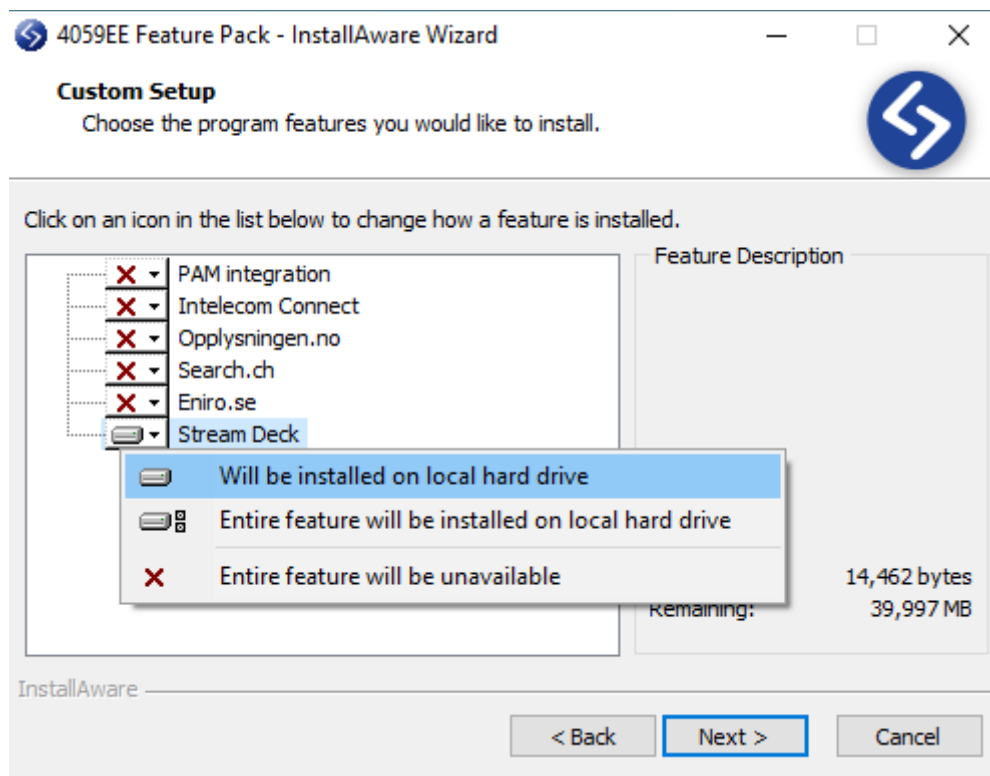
4059EE Feature Pack - InstallAware Wizard

Custom Setup
Choose the program features you would like to install.

Click on an icon in the list below to change how a feature is installed.

PAM integration
Intelecom Connect
Opplysningen.no
Search.ch
Eniro.se
Stream Deck

Will be installed on local hard drive
Entire feature will be installed on local hard drive
Entire feature will be unavailable

Feature Description

14,462 bytes
Remaining: 39,997 MB

InstallAware

< Back
Next >
Cancel